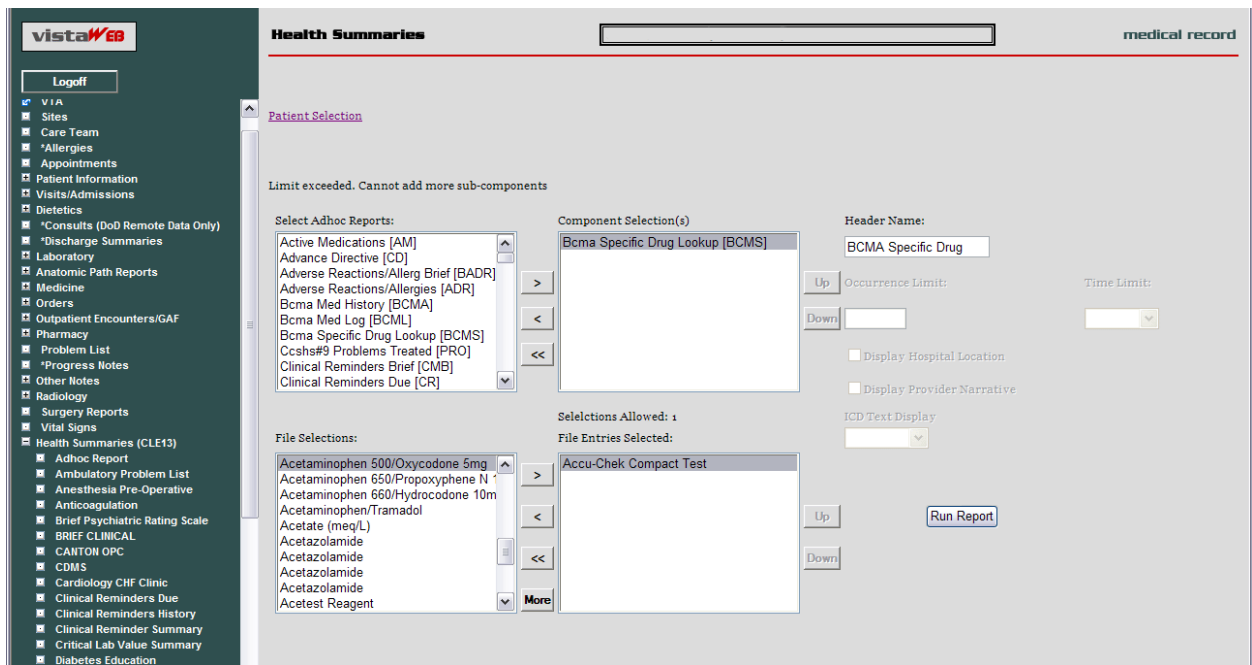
vistaWEB

Logoff

VIA
Sites
Care Team
*Allergies
Appointments
Patient Information
Visits/Admissions
Dietetics
*Consults (DoD Remote Data Only)
*Discharge Summaries
Laboratory
Anatomic Path Reports
Medicine
Orders
Outpatient Encounters/GAF
Pharmacy
Problem List
*Progress Notes
Other Notes
Radiology
Surgery Reports
Vital Signs
Health Summaries (CLE13)
Adhoc Report
Ambulatory Problem List
Anesthesia Pre-Operative
Anticoagulation
Brief Psychiatric Rating Scale
BRIEF CLINICAL
CANTON OPC
CDMS
Cardiology CHF Clinic
Clinical Reminders Due
Clinical Reminders History
Clinical Reminder Summary
Critical Lab Value Summary
Diabetes Education

Health Summaries

medical record

Patient Selection

Limit exceeded. Cannot add more sub-components

Select Adhoc Reports:
Active Medications [AM]
Advance Directive [CD]
Adverse Reactions/Allerg Brief [BADR]
Adverse Reactions/Allergies [ADR]
Bcma Med History [BCMA]
Bcma Med Log [BCML]
Bcma Specific Drug Lookup [BCMS]
Ccshs#9 Problems Treated [PRO]
Clinical Reminders Brief [CMB]
Clinical Reminders Due [CR]

>
<
<<

Component Selection(s)
Bcma Specific Drug Lookup [BCMS]

Up
Down

Header Name:
BCMA Specific Drug

Occurrence Limit:
Time Limit:

Display Hospital Location
Display Provider Narrative

Selelctions Allowed: 1
ICD Text Display

File Selections:
Acetaminophen 500/Oxycodone 5mg
Acetaminophen 650/Propoxyphene N 1
Acetaminophen 660/Hydrocodone 10m
Acetaminophen/Tramadol
Acetate (meq/L)
Acetazolamide
Acetazolamide
Acetazolamide
Acetazolamide
Acetest Reagent

>
<
<<
More

File Entries Selected:
Accu-Chek Compact Test

Up
Down

Run Report